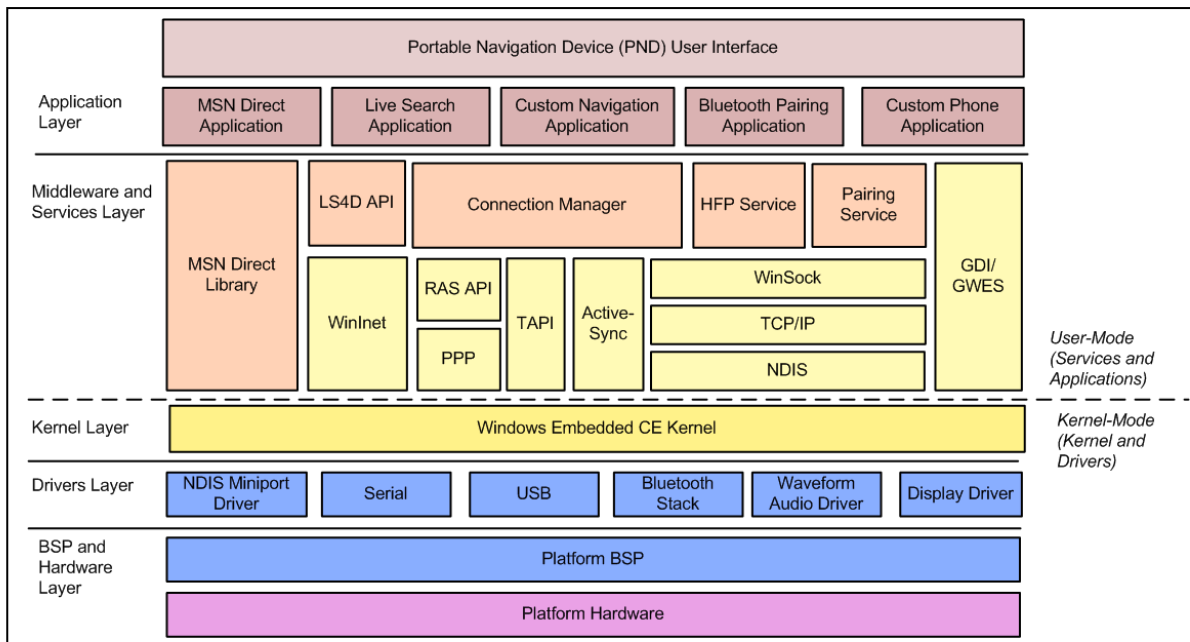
Portable Navigation Device (PND) User Interface

Application Layer

MSN Direct Application

Live Search Application

Custom Navigation Application

Bluetooth Pairing Application

Custom Phone Application

Middleware and Services Layer

MSN Direct Library

LS4D API

Connection Manager

HFP Service

Pairing Service

GDI/ GWES

WinInet

RAS API

PPP

TAPI

Active-Sync

WinSock

TCP/IP

NDIS

User-Mode (Services and Applications)

Kernel Layer

Windows Embedded CE Kernel

Kernel-Mode (Kernel and Drivers)

Drivers Layer

NDIS Miniport Driver

Serial

USB

Bluetooth Stack

Waveform Audio Driver

Display Driver

BSP and Hardware Layer

Platform BSP

Platform Hardware